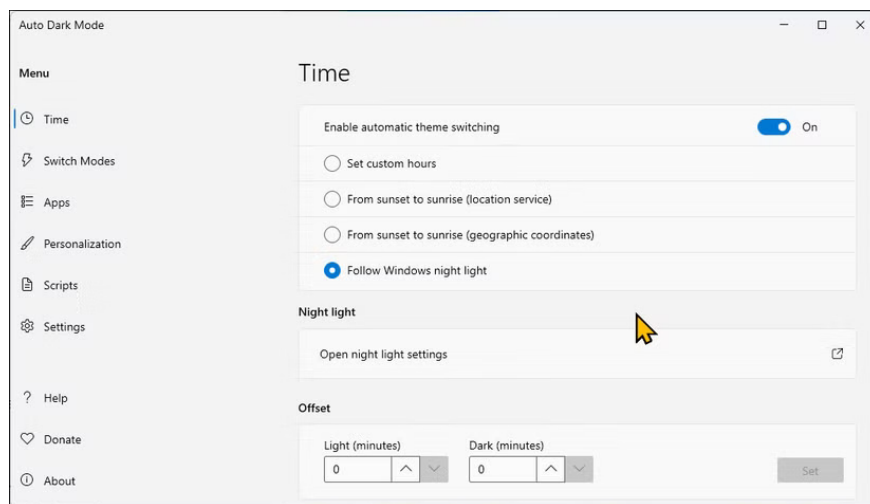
Auto Dark Mode

Menu

Time

Switch Modes

Apps

Personalization

Scripts

Settings

Help

Donate

About

Time

Enable automatic theme switching

On

Set custom hours

From sunset to sunrise (location service)

From sunset to sunrise (geographic coordinates)

Follow Windows night light

Night light

Open night light settings

Offset

Light (minutes)

0

Dark (minutes)

0

Set